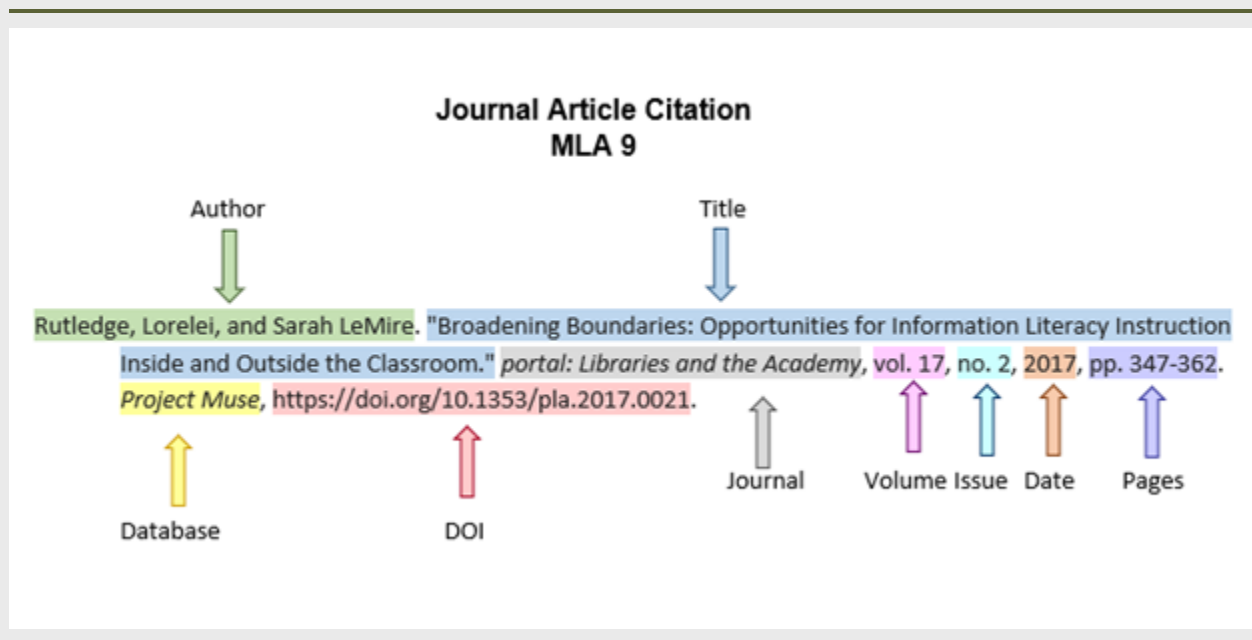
Journal Article Citation
MLA 9

Author

Title

Rutledge, Lorelei, and Sarah LeMire. "Broadening Boundaries: Opportunities for Information Literacy Instruction Inside and Outside the Classroom." *portal: Libraries and the Academy*, vol. 17, no. 2, 2017, pp. 347-362. *Project Muse*, https://doi.org/10.1353/pla.2017.0021.

Journal

Volume Issue Date

Pages

Database

DOI